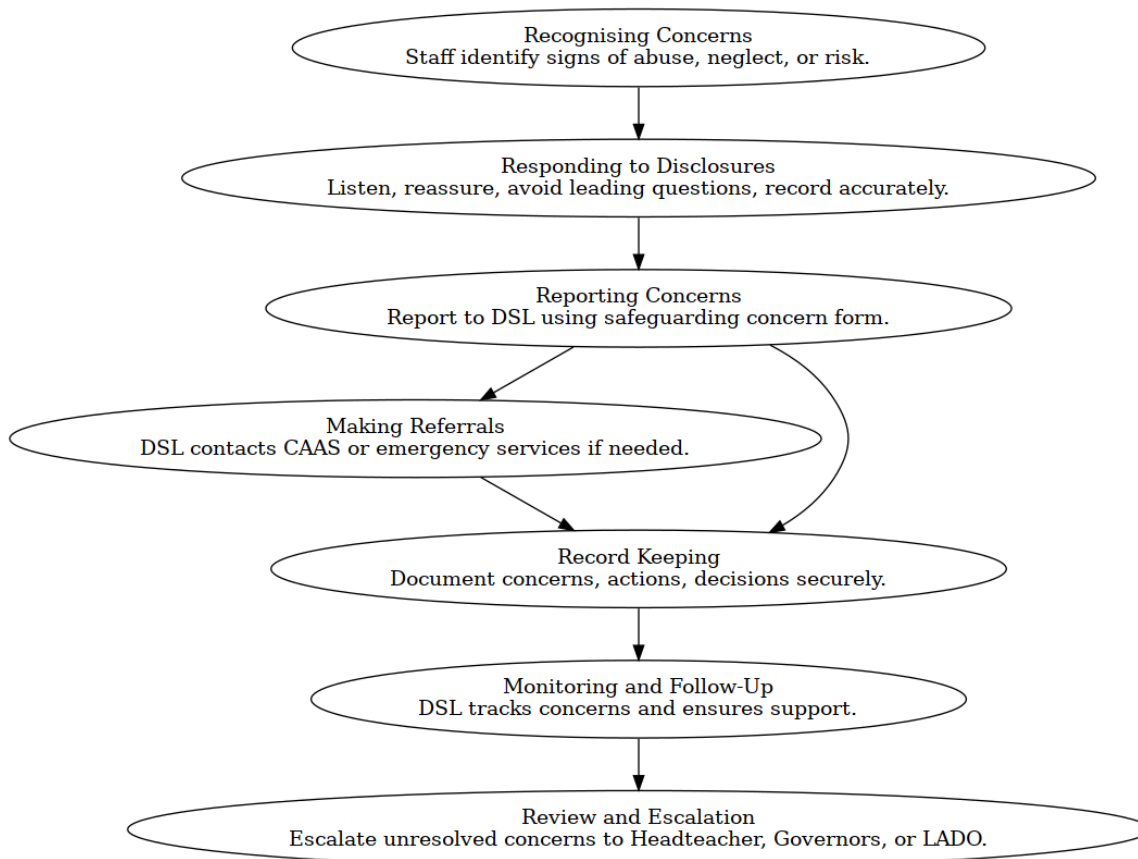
Recognising Concerns
Staff identify signs of abuse, neglect, or risk.

Responding to Disclosures
Listen, reassure, avoid leading questions, record accurately.

Reporting Concerns
Report to DSL using safeguarding concern form.

Making Referrals
DSL contacts CAAS or emergency services if needed.

Record Keeping
Document concerns, actions, decisions securely.

Monitoring and Follow-Up
DSL tracks concerns and ensures support.

Review and Escalation
Escalate unresolved concerns to Headteacher, Governors, or LADO.